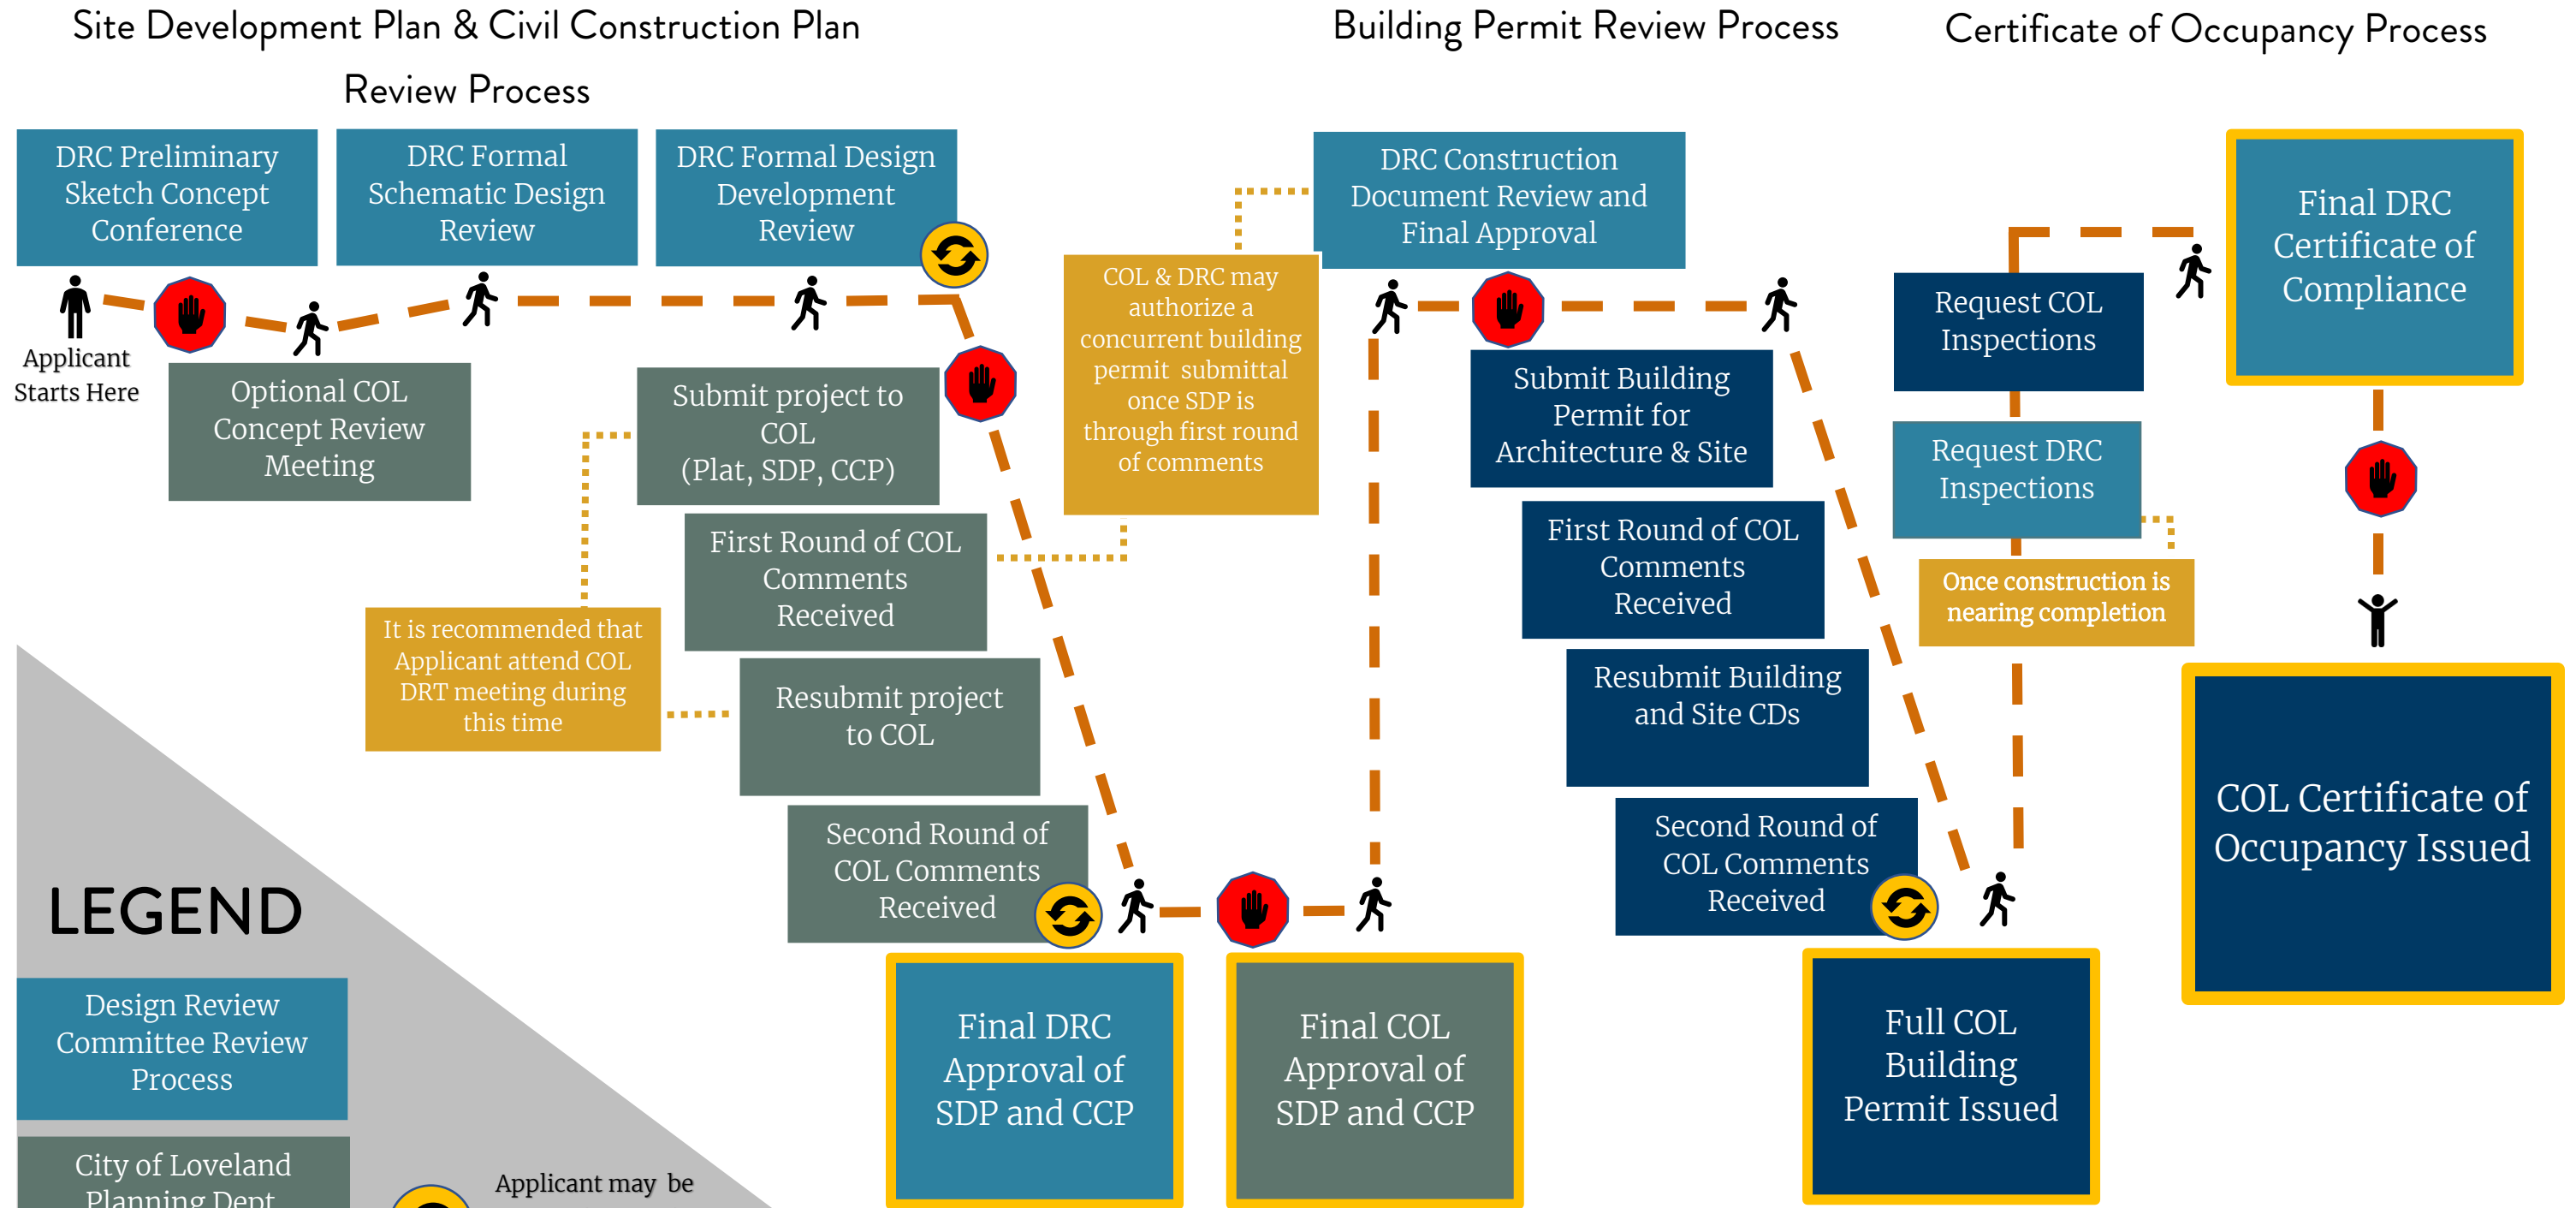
Site Development Plan & Civil Construction Plan Review Process

Building Permit Review Process

Certificate of Occupancy Process

DRC Preliminary Sketch Concept Conference

DRC Formal Schematic Design Review

DRC Formal Design Development Review

Applicant Starts Here

Optional COL Concept Review Meeting

Submit project to COL (Plat, SDP, CCP)

First Round of COL Comments Received

It is recommended that Applicant attend COL DRT meeting during this time

Resubmit project to COL

Second Round of COL Comments Received

COL & DRC may authorize a concurrent building permit submittal once SDP is through first round of comments

DRC Construction Document Review and Final Approval

Final DRC Approval of SDP and CCP

Final COL Approval of SDP and CCP

Submit Building Permit for Architecture & Site

First Round of COL Comments Received

Resubmit Building and Site CDs

Second Round of COL Comments Received

Full COL Building Permit Issued

Request COL Inspections

Request DRC Inspections

Once construction is nearing completion

Final DRC Certificate of Compliance

COL Certificate of Occupancy Issued

LEGEND

Design Review Committee Review Process

City of Loveland Planning Dept

Applicant may be